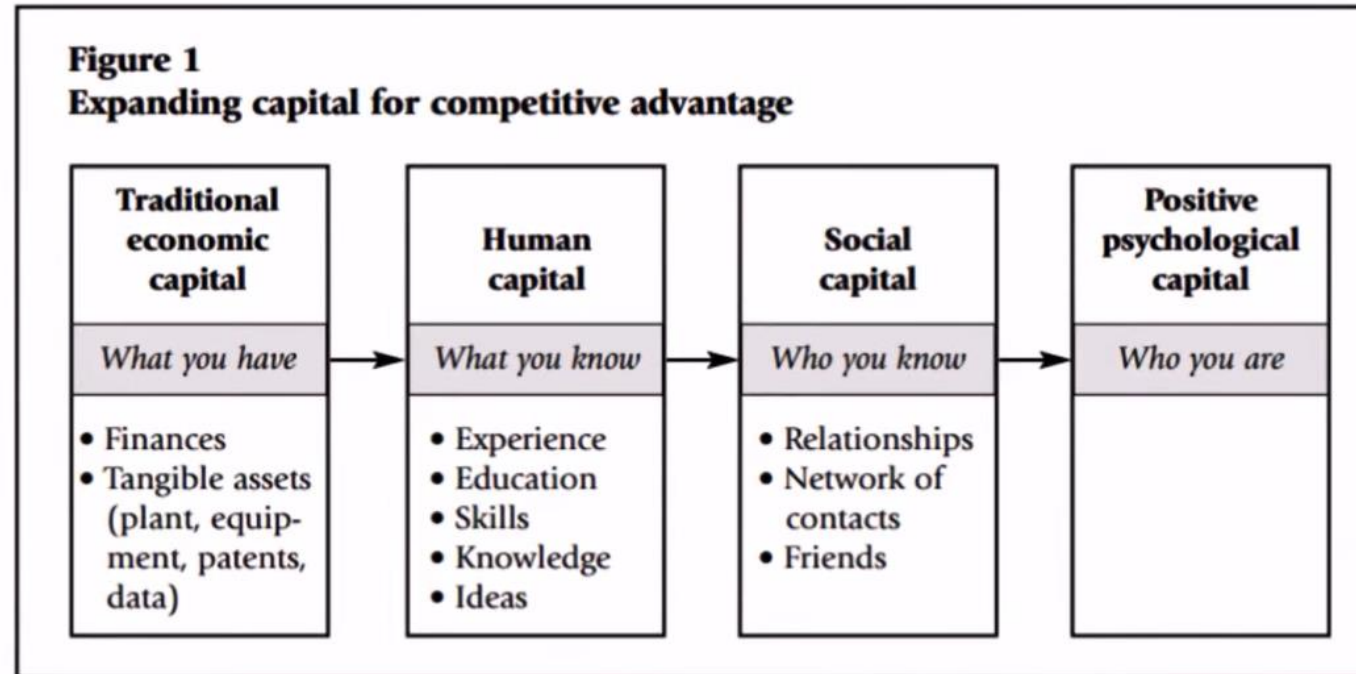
**Figure 1**
**Expanding capital for competitive advantage**

**Traditional economic capital**
*What you have*
• Finances
• Tangible assets (plant, equipment, patents, data)

**Human capital**
*What you know*
• Experience
• Education
• Skills
• Knowledge
• Ideas

**Social capital**
*Who you know*
• Relationships
• Network of contacts
• Friends

**Positive psychological capital**
*Who you are*